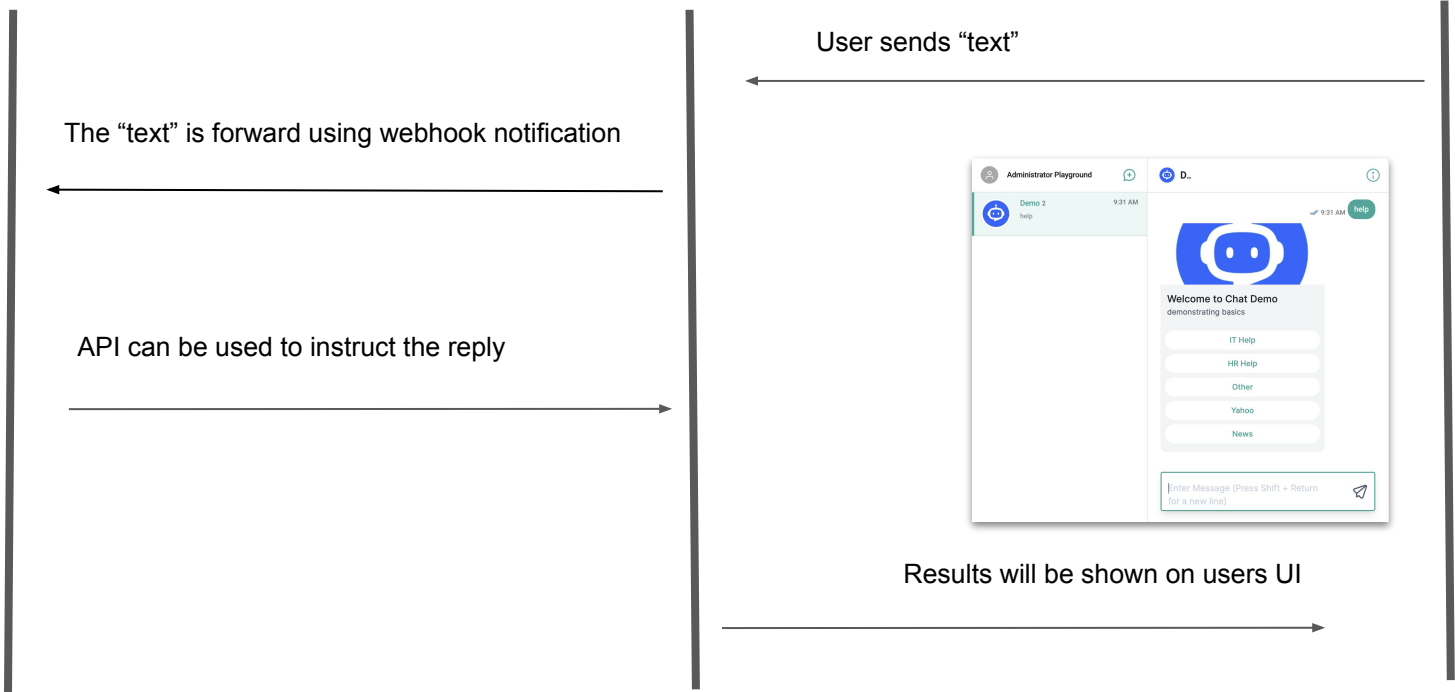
User sends “text”

The “text” is forward using webhook notification

Administrator Playground

D..

Demo 2
help

9:31 AM

9:31 AM

help

Welcome to Chat Demo
demonstrating basics

IT Help

HR Help

Other

Yahoo

News

Enter Message (Press Shift + Return for a new line)

API can be used to instruct the reply

Results will be shown on users UI